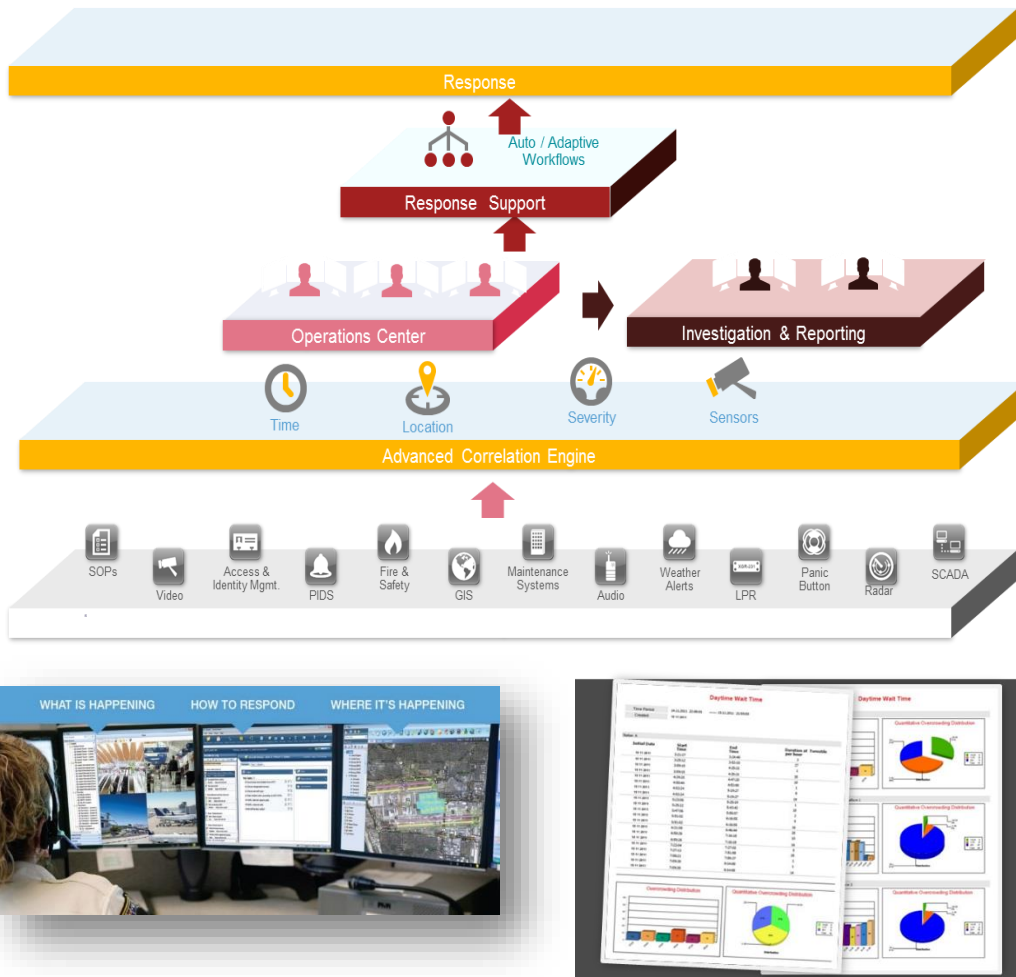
Response

Auto / Adaptive Workflows

Response Support

Operations Center

Investigation & Reporting

Time

Location

Severity

Sensors

Advanced Correlation Engine

SOPs

Video

Access & Identity Mgmt.

PIDS

Fire & Safety

GIS

Maintenance Systems

Audio

Weather Alerts

LPR

Panic Button

Radar

SCADA

WHAT IS HAPPENING

HOW TO RESPOND

WHERE IT'S HAPPENING

Daytime Wait Time

Daytime Wait Time

Quantitative Overcrowding Distribution

Overcrowding Distribution

Quantitative Overcrowding Distribution